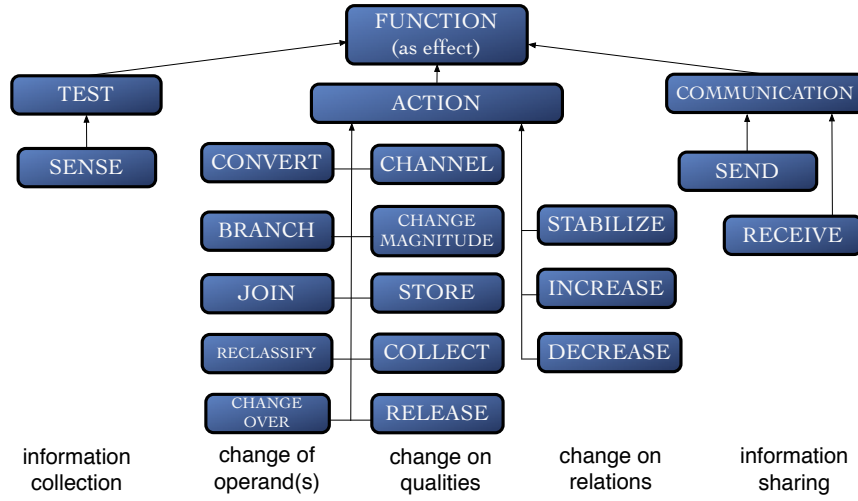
FUNCTION
(as effect)

TEST

SENSE

ACTION

CONVERT

CHANNEL

BRANCH

CHANGE MAGNITUDE

JOIN

STORE

RECLASSIFY

COLLECT

CHANGE OVER

RELEASE

STABILIZE

INCREASE

DECREASE

COMMUNICATION

SEND

RECEIVE

information collection

change of operand(s)

change on qualities

change on relations

information sharing